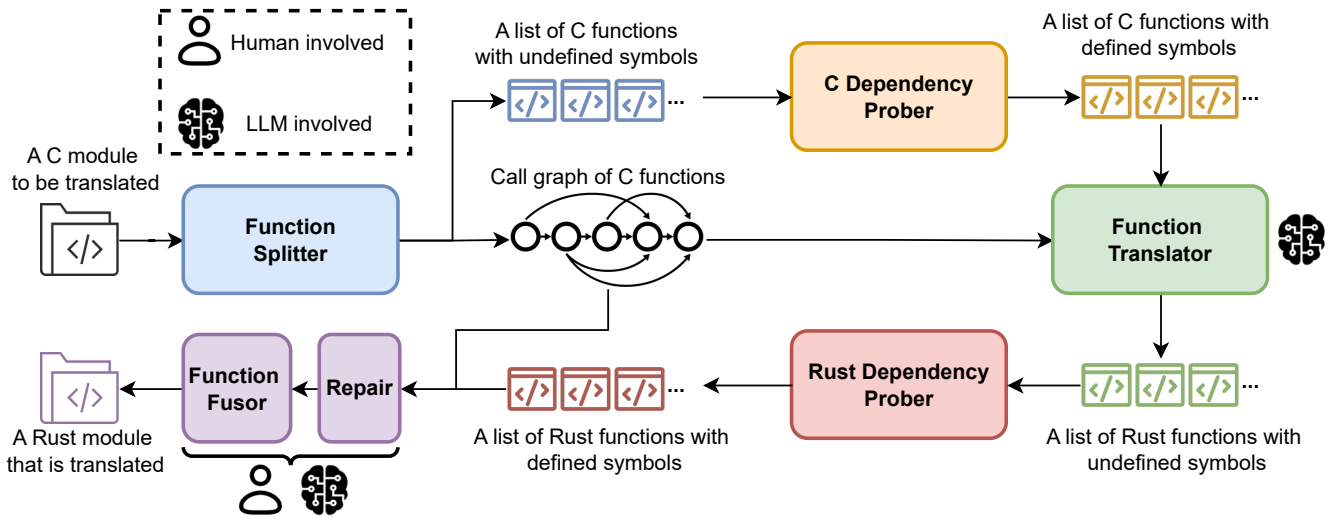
Human involved

LLM involved

A C module to be translated

Function Splitter

A list of C functions with undefined symbols

</> </> </> ...

C Dependency Prober

A list of C functions with defined symbols

</> </> </> ...

Call graph of C functions

Function Translator

</> </> </> ...

A list of Rust functions with undefined symbols

Rust Dependency Prober

</> </> </> ...

A list of Rust functions with defined symbols

Repair

Function Fusor

A Rust module that is translated